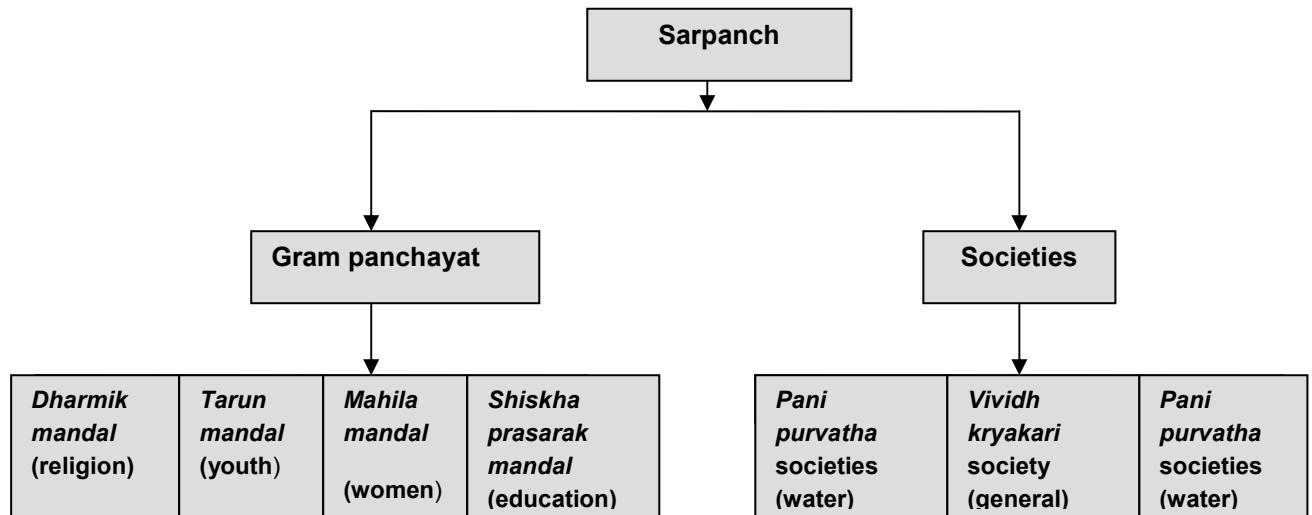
Sarpanch

Gram panchayat

Societies

| Dharmik mandal (religion) | Tarun mandal (youth) | Mahila mandal (women) | Shiskha prasarak mandal (education) |
|---|---|---|---|

| Pani purvatha societies (water) | Vividh kryakari society (general) | Pani purvatha societies (water) |
|---|---|---|